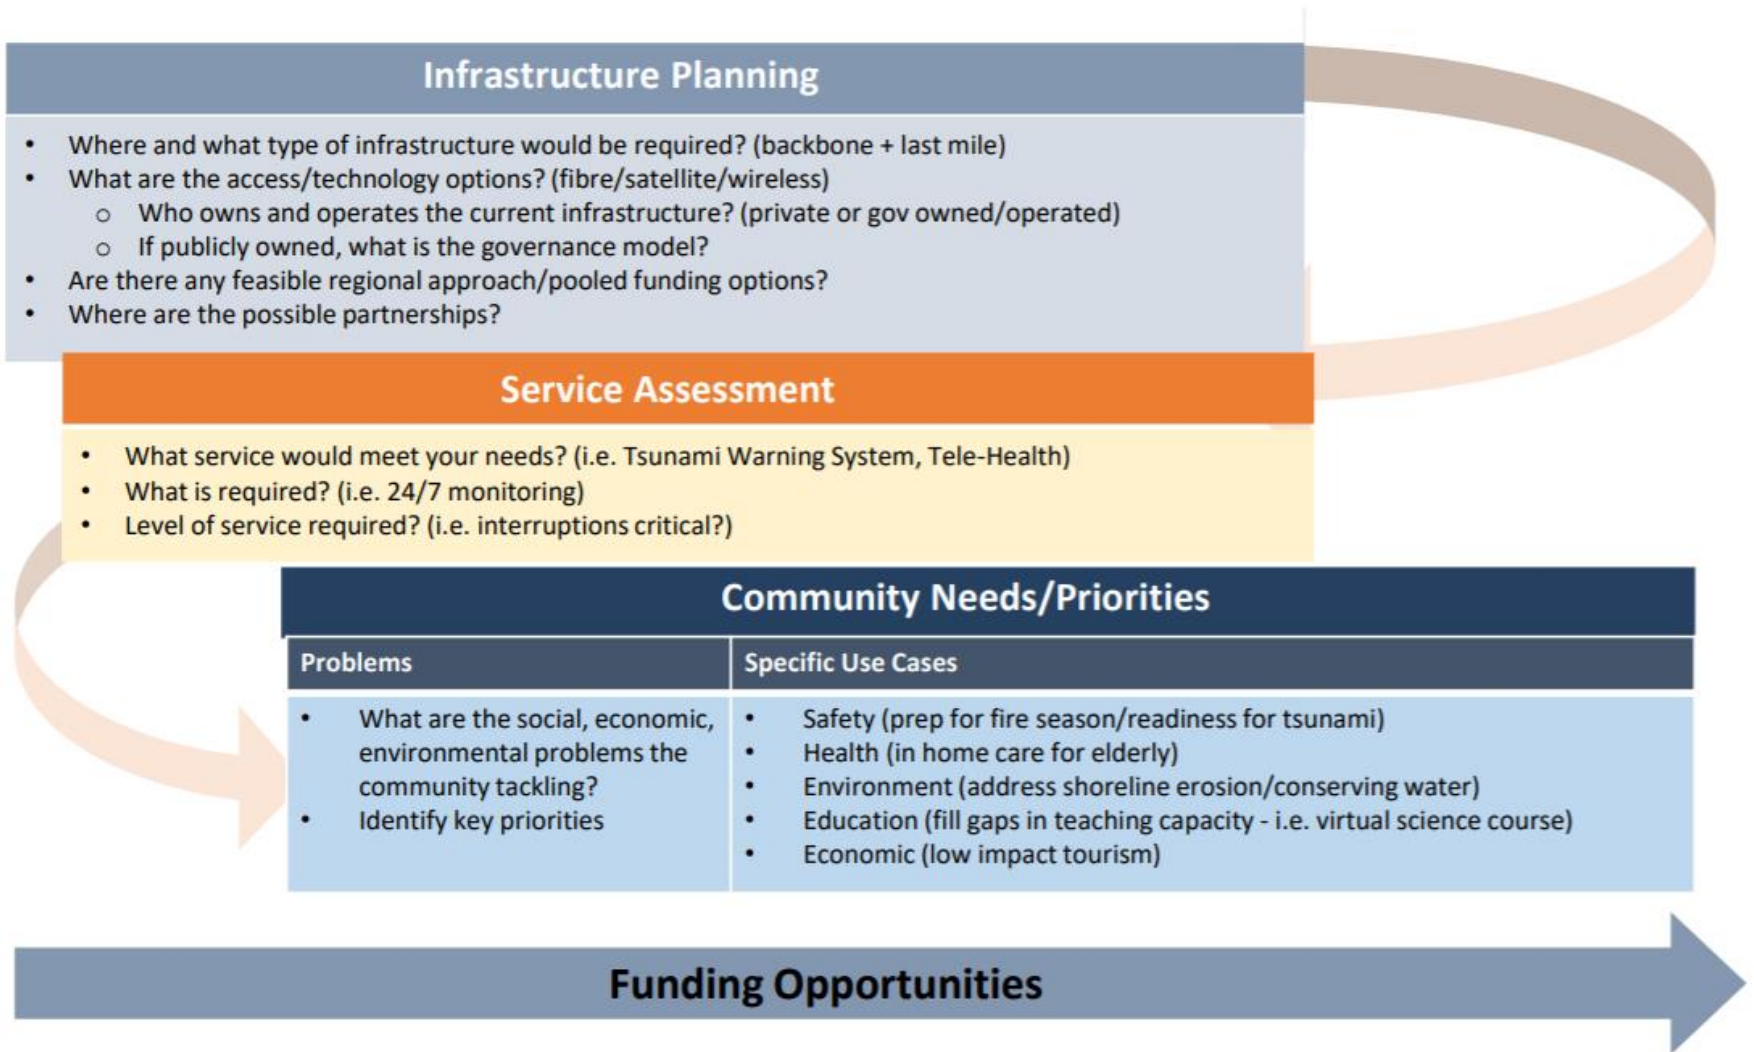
Infrastructure Planning

- Where and what type of infrastructure would be required? (backbone + last mile)
- What are the access/technology options? (fibre/satellite/wireless)
  - Who owns and operates the current infrastructure? (private or gov owned/operated)
  - If publicly owned, what is the governance model?
- Are there any feasible regional approach/pooled funding options?
- Where are the possible partnerships?

Service Assessment

- What service would meet your needs? (i.e. Tsunami Warning System, Tele-Health)
- What is required? (i.e. 24/7 monitoring)
- Level of service required? (i.e. interruptions critical?)

Community Needs/Priorities

| Problems | Specific Use Cases |
|---|---|
| • What are the social, economic, environmental problems the community tackling? • Identify key priorities | • Safety (prep for fire season/readiness for tsunami) • Health (in home care for elderly) • Environment (address shoreline erosion/conserving water) • Education (fill gaps in teaching capacity - i.e. virtual science course) • Economic (low impact tourism) |

Funding Opportunities